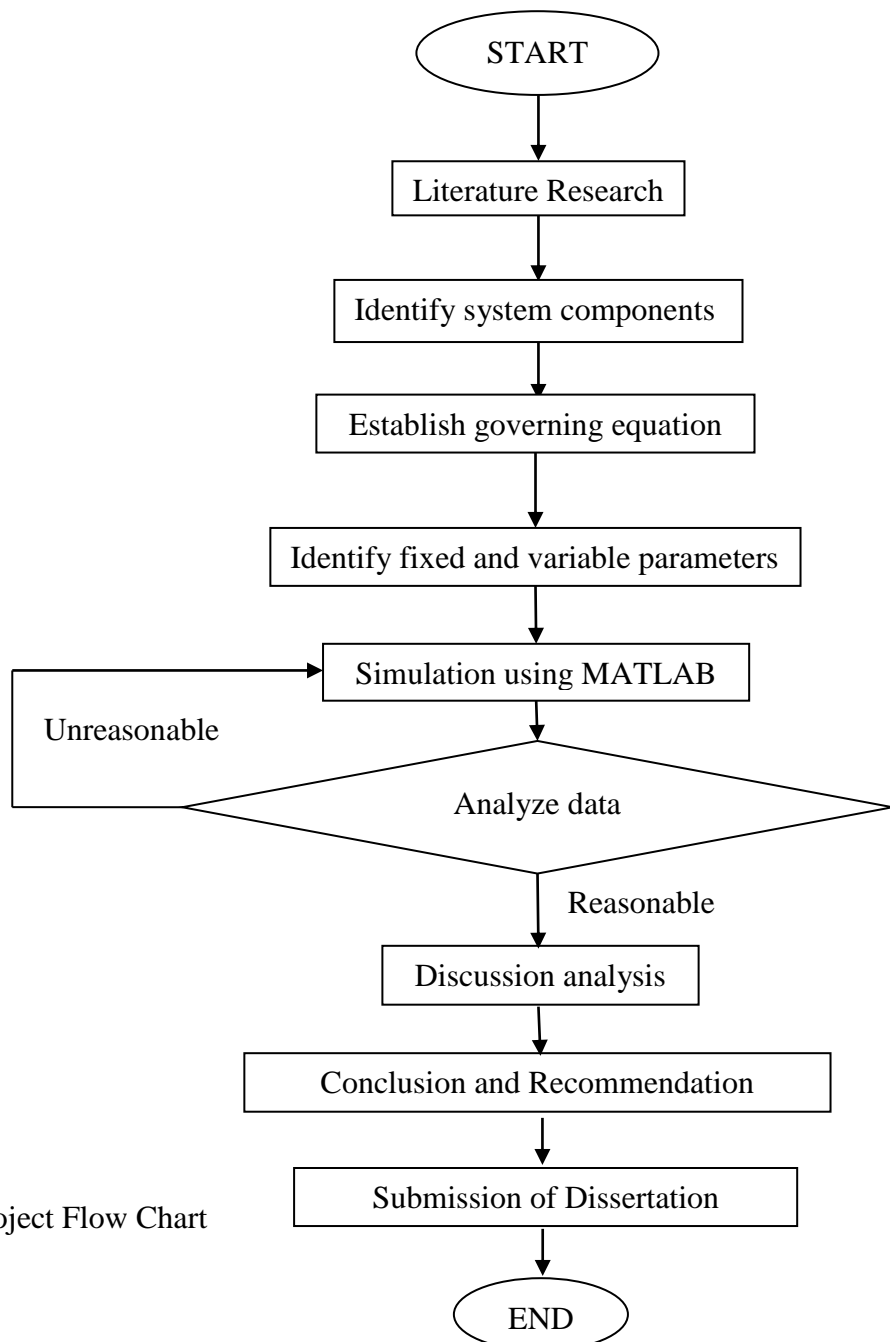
START

Literature Research

Identify system components

Establish governing equation

Identify fixed and variable parameters

Simulation using MATLAB

Unreasonable

Analyze data

Reasonable

Discussion analysis

Conclusion and Recommendation

Submission of Dissertation

oject Flow Chart

END